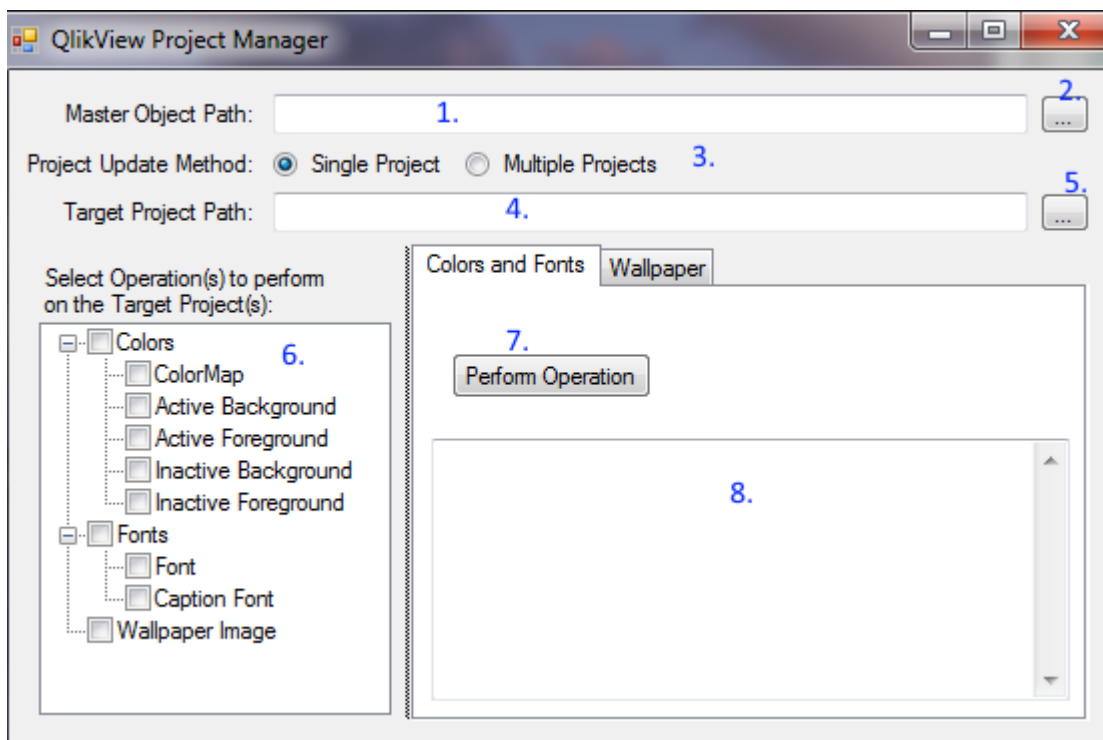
QlikView Project Manager

Master Object Path: 1. 2. ...

Project Update Method: Single Project Multiple Projects 3.

Target Project Path: 4. 5. ...

Select Operation(s) to perform on the Target Project(s):

Colors 6.
ColorMap
Active Background
Active Foreground
Inactive Background
Inactive Foreground
Fonts
Font
Caption Font
Wallpaper Image

Colors and Fonts | Wallpaper

7.
Perform Operation

8.